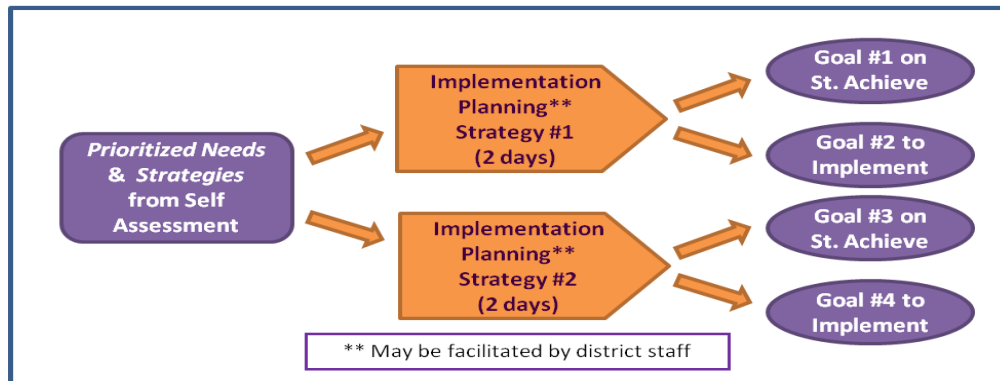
*Prioritized Needs* & *Strategies* from Self Assessment

Implementation Planning** Strategy #1 (2 days)

Implementation Planning** Strategy #2 (2 days)

Goal #1 on St. Achieve

Goal #2 to Implement

Goal #3 on St. Achieve

Goal #4 to Implement

** May be facilitated by district staff